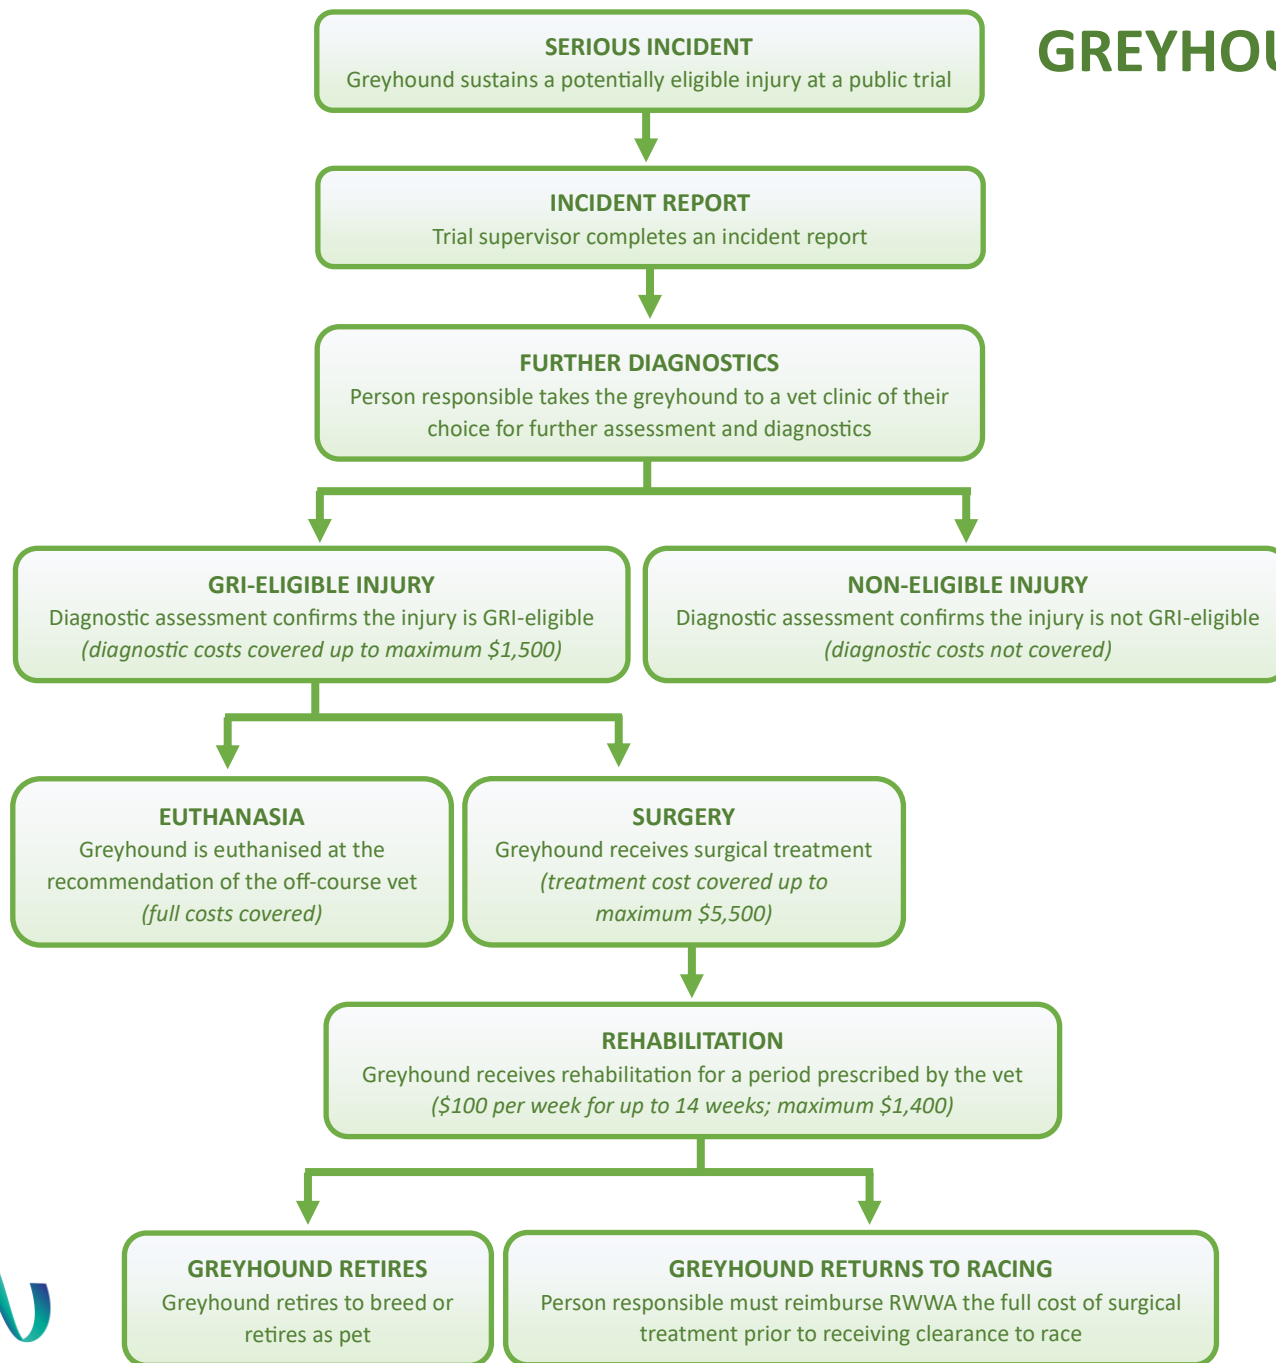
GREYHOU

SERIOUS INCIDENT
Greyhound sustains a potentially eligible injury at a public trial

INCIDENT REPORT
Trial supervisor completes an incident report

FURTHER DIAGNOSTICS
Person responsible takes the greyhound to a vet clinic of their choice for further assessment and diagnostics

GRI-ELIGIBLE INJURY
Diagnostic assessment confirms the injury is GRI-eligible
(diagnostic costs covered up to maximum $1,500)

NON-ELIGIBLE INJURY
Diagnostic assessment confirms the injury is not GRI-eligible
(diagnostic costs not covered)

EUTHANASIA
Greyhound is euthanised at the recommendation of the off-course vet
(full costs covered)

SURGERY
Greyhound receives surgical treatment
(treatment cost covered up to maximum $5,500)

REHABILITATION
Greyhound receives rehabilitation for a period prescribed by the vet
($100 per week for up to 14 weeks; maximum $1,400)

GREYHOUND RETIRES
Greyhound retires to breed or retires as pet

GREYHOUND RETURNS TO RACING
Person responsible must reimburse RWWA the full cost of surgical treatment prior to receiving clearance to race